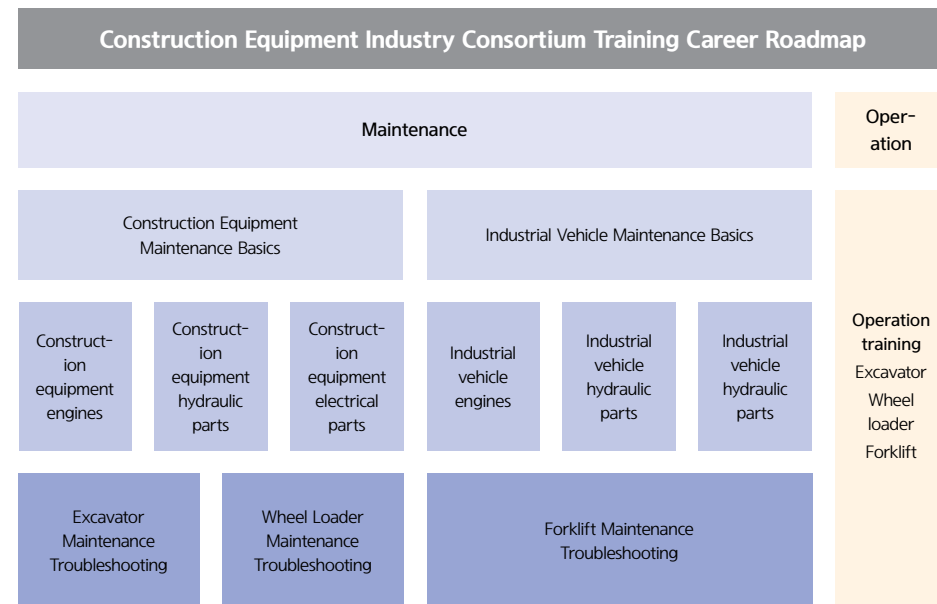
Construction Equipment Industry Consortium Training Career Roadmap

Maintenance

Operation

Construction Equipment Maintenance Basics

Industrial Vehicle Maintenance Basics

Construction equipment engines

Construction equipment hydraulic parts

Construction equipment electrical parts

Industrial vehicle engines

Industrial vehicle hydraulic parts

Industrial vehicle hydraulic parts

Excavator Maintenance Troubleshooting

Wheel Loader Maintenance Troubleshooting

Forklift Maintenance Troubleshooting

Operation training
Excavator
Wheel loader
Forklift